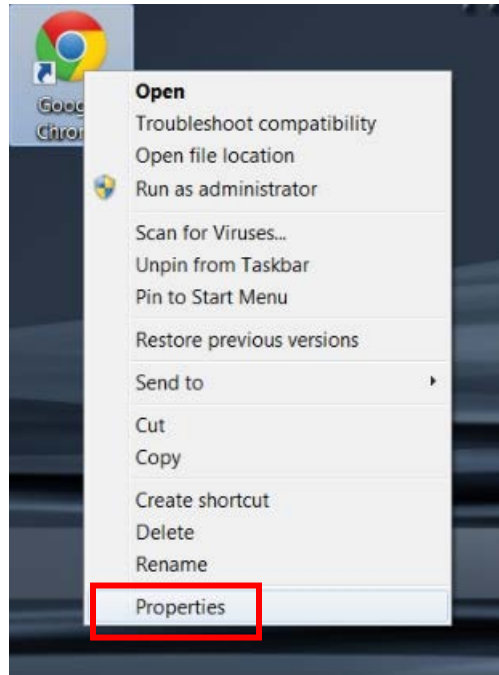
Goog
Chron

Open
Troubleshoot compatibility
Open file location
Run as administrator

Scan for Viruses...
Unpin from Taskbar
Pin to Start Menu

Restore previous versions

Send to

Cut
Copy

Create shortcut
Delete
Rename

Properties